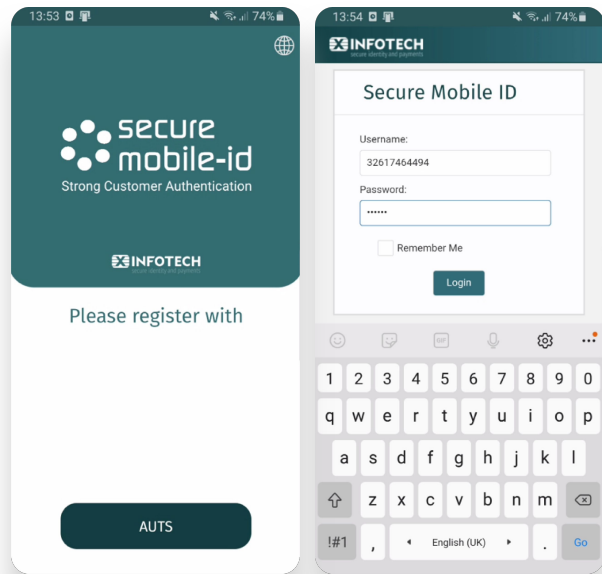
13:53 74%

secure mobile-id
Strong Customer Authentication

INFOTECH
secure identity and payments

Please register with

AUTS

13:54 74%

INFOTECH
secure identity and payments

Secure Mobile ID

Username:
32617464494

Password:
••••••

Remember Me

Login

GIF

1 2 3 4 5 6 7 8 9 0
q w e r t y u i o p
a s d f g h j k l
z x c v b n m
!#1 , English (UK) . Go